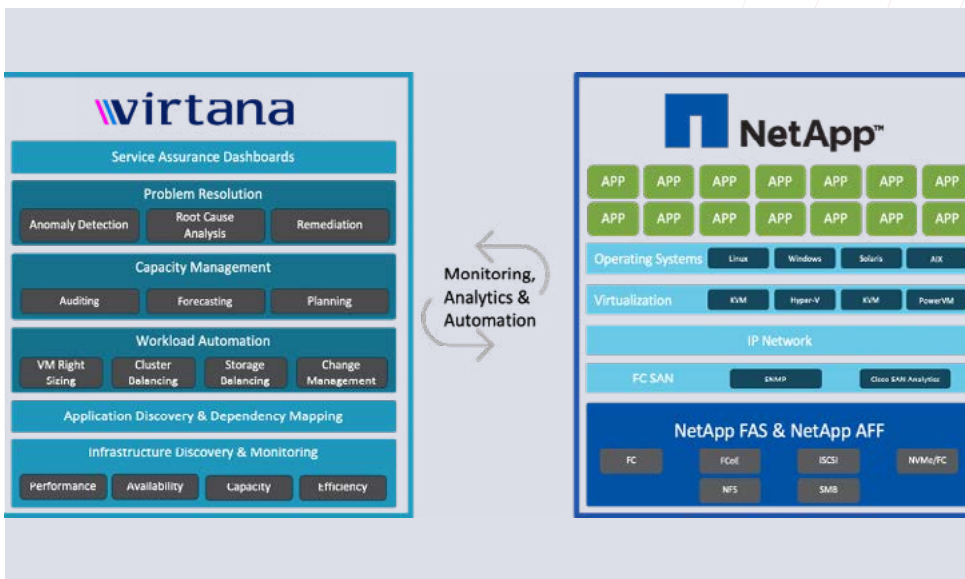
virtana

Service Assurance Dashboards

Problem Resolution

Anomaly Detection

Root Cause Analysis

Remediation

Capacity Management

Auditing

Forecasting

Planning

Workload Automation

VM Right Sizing

Cluster Balancing

Storage Balancing

Change Management

Application Discovery & Dependency Mapping

Infrastructure Discovery & Monitoring

Performance

Availability

Capacity

Efficiency

Monitoring, Analytics & Automation

NetApp™

APP APP APP APP APP APP APP

APP APP APP APP APP APP APP

Operating Systems

Linux

Windows

Solaris

AIX

Virtualization

KVM

Hyper-V

KVM

PowerVM

IP Network

FC SAN

SNMP

Cisco SAN Analytics

NetApp FAS & NetApp AFF

FC

FCoE

iSCSI

NVMe/FC

NFS

SMB